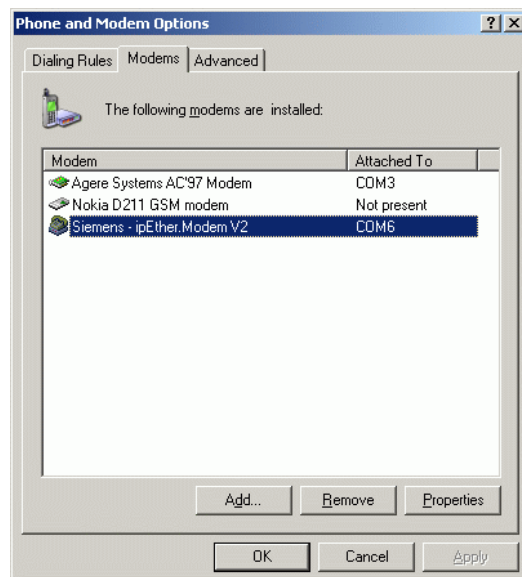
Phone and Modem Options

?

X

Dialing Rules

Modems

Advanced

The following modems are installed:

| Modem | Attached To |
|---|---|
| Agere Systems AC'97 Modem | COM3 |
| Nokia D211 GSM modem | Not present |
| Siemens - ipEther.Modem V2 | COM6 |

Add...

Remove

Properties

OK

Cancel

Apply